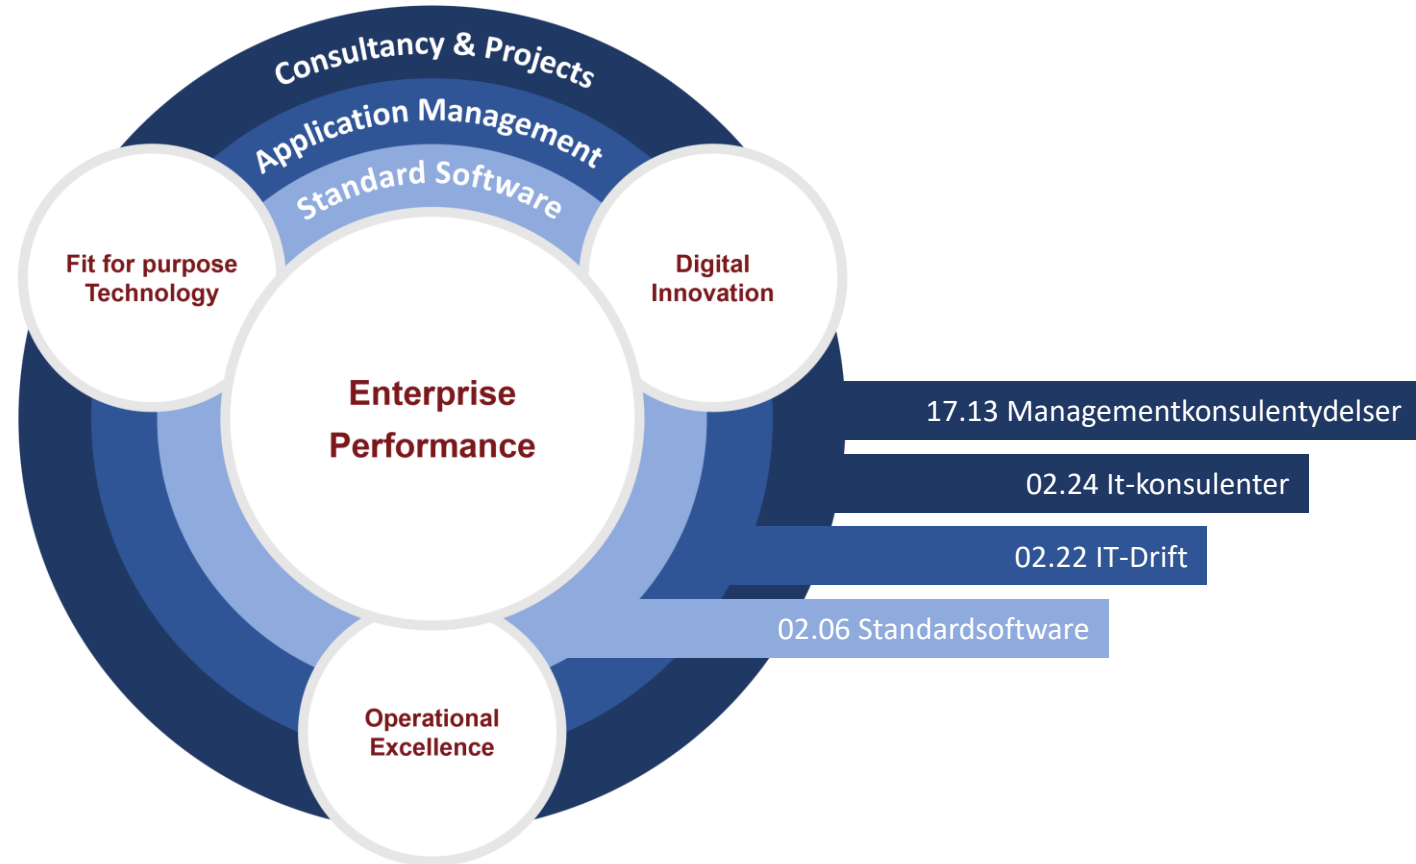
Consultancy & Projects
Application Management
Standard Software

Fit for purpose Technology

Digital Innovation

Enterprise Performance

Operational Excellence

17.13 Managementkonsulentydelser
02.24 It-konsulenter
02.22 IT-Drift
02.06 Standardsoftware